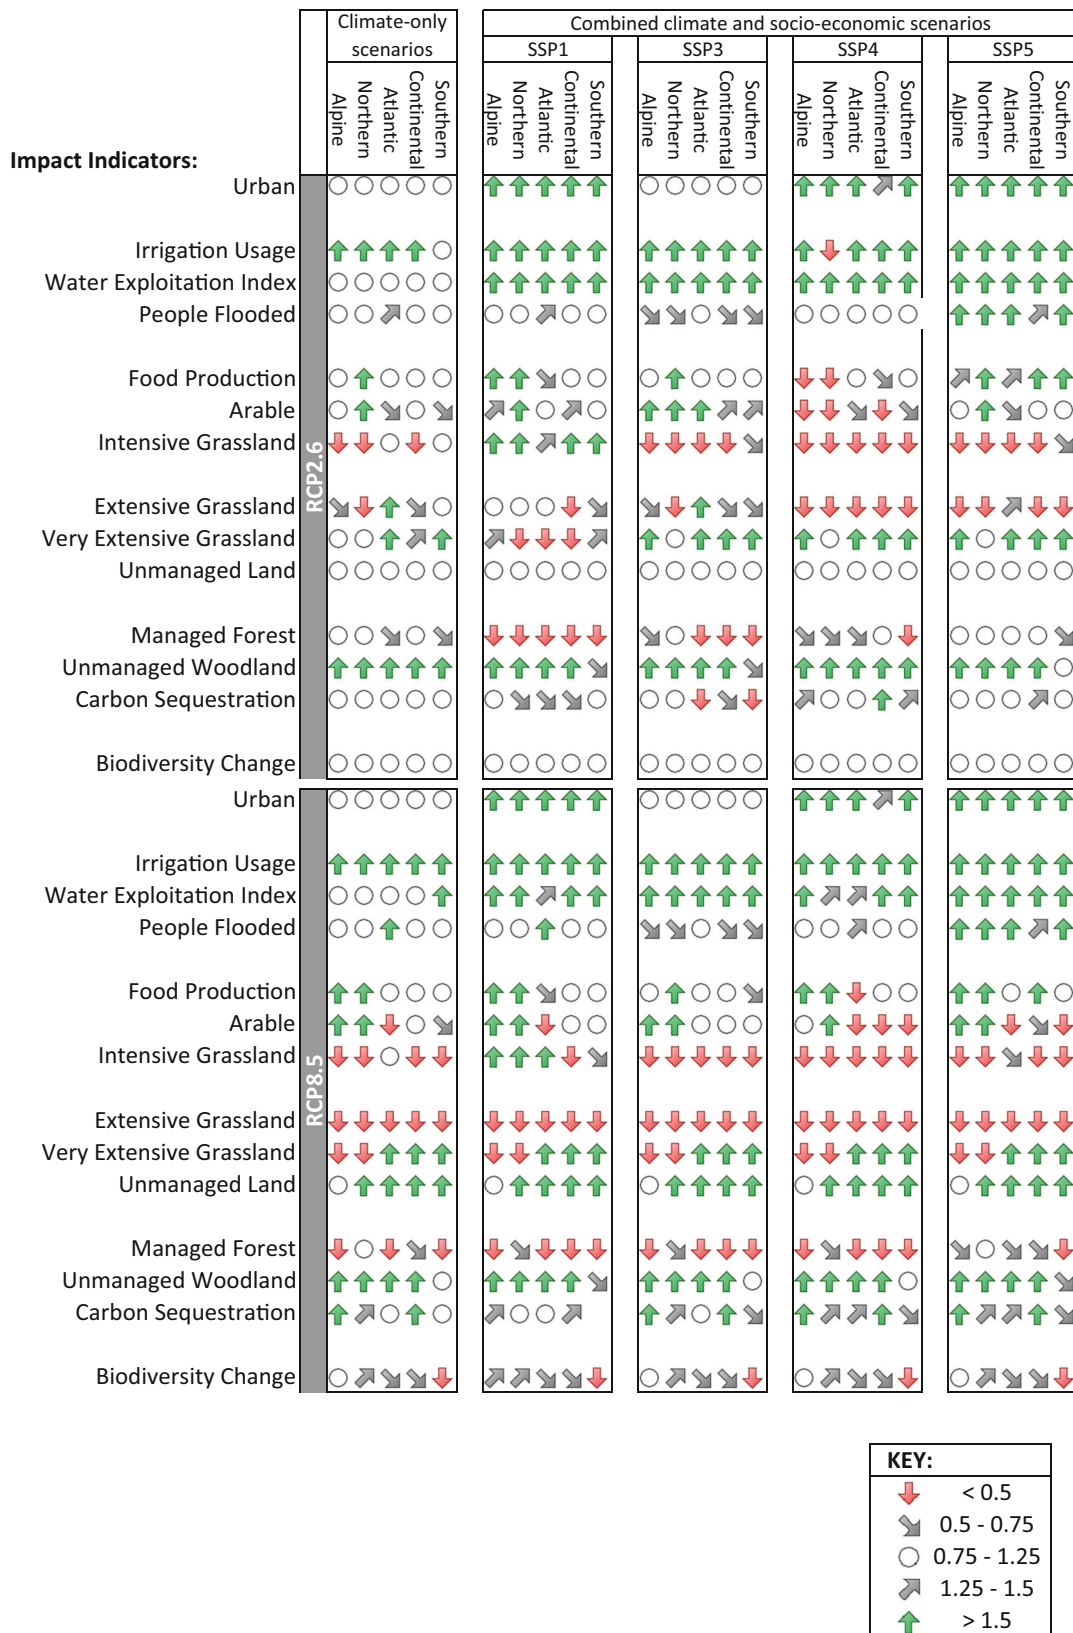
Climate-only scenarios

Combined climate and socio-economic scenarios

SSP1 SSP3 SSP4 SSP5

Alpine Northern Atlantic Continental Southern

Impact Indicators:

RCP2.6

Urban
Irrigation Usage
Water Exploitation Index
People Flooded
Food Production
Arable
Intensive Grassland
Extensive Grassland
Very Extensive Grassland
Unmanaged Land
Managed Forest
Unmanaged Woodland
Carbon Sequestration
Biodiversity Change

RCP8.5

Urban
Irrigation Usage
Water Exploitation Index
People Flooded
Food Production
Arable
Intensive Grassland
Extensive Grassland
Very Extensive Grassland
Unmanaged Land
Managed Forest
Unmanaged Woodland
Carbon Sequestration
Biodiversity Change

KEY:
< 0.5
0.5 - 0.75
0.75 - 1.25
1.25 - 1.5
> 1.5